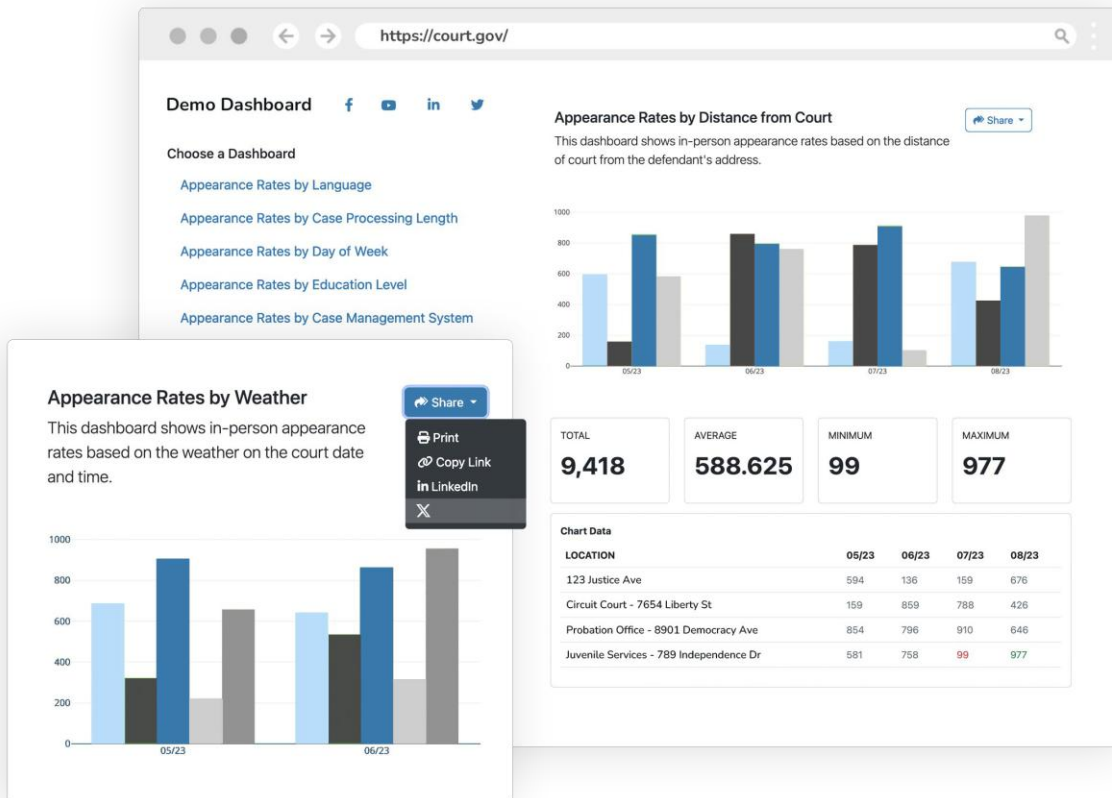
https://court.gov/

Demo Dashboard

Choose a Dashboard

Appearance Rates by Language

Appearance Rates by Case Processing Length

Appearance Rates by Day of Week

Appearance Rates by Education Level

Appearance Rates by Case Management System

Appearance Rates by Distance from Court

Share

This dashboard shows in-person appearance rates based on the distance of court from the defendant's address.

1000
800
600
400
200
0
05/23
06/23
07/23
08/23

TOTAL
9,418

AVERAGE
588.625

MINIMUM
99

MAXIMUM
977

Chart Data

| LOCATION | 05/23 | 06/23 | 07/23 | 08/23 |
|---|---|---|---|---|
| 123 Justice Ave | 594 | 136 | 159 | 676 |
| Circuit Court - 7654 Liberty St | 159 | 859 | 788 | 426 |
| Probation Office - 8901 Democracy Ave | 854 | 796 | 910 | 646 |
| Juvenile Services - 789 Independence Dr | 581 | 758 | 99 | 977 |

Appearance Rates by Weather

Share

This dashboard shows in-person appearance rates based on the weather on the court date and time.

Print
Copy Link
LinkedIn

1000
800
600
400
200
0
05/23
06/23